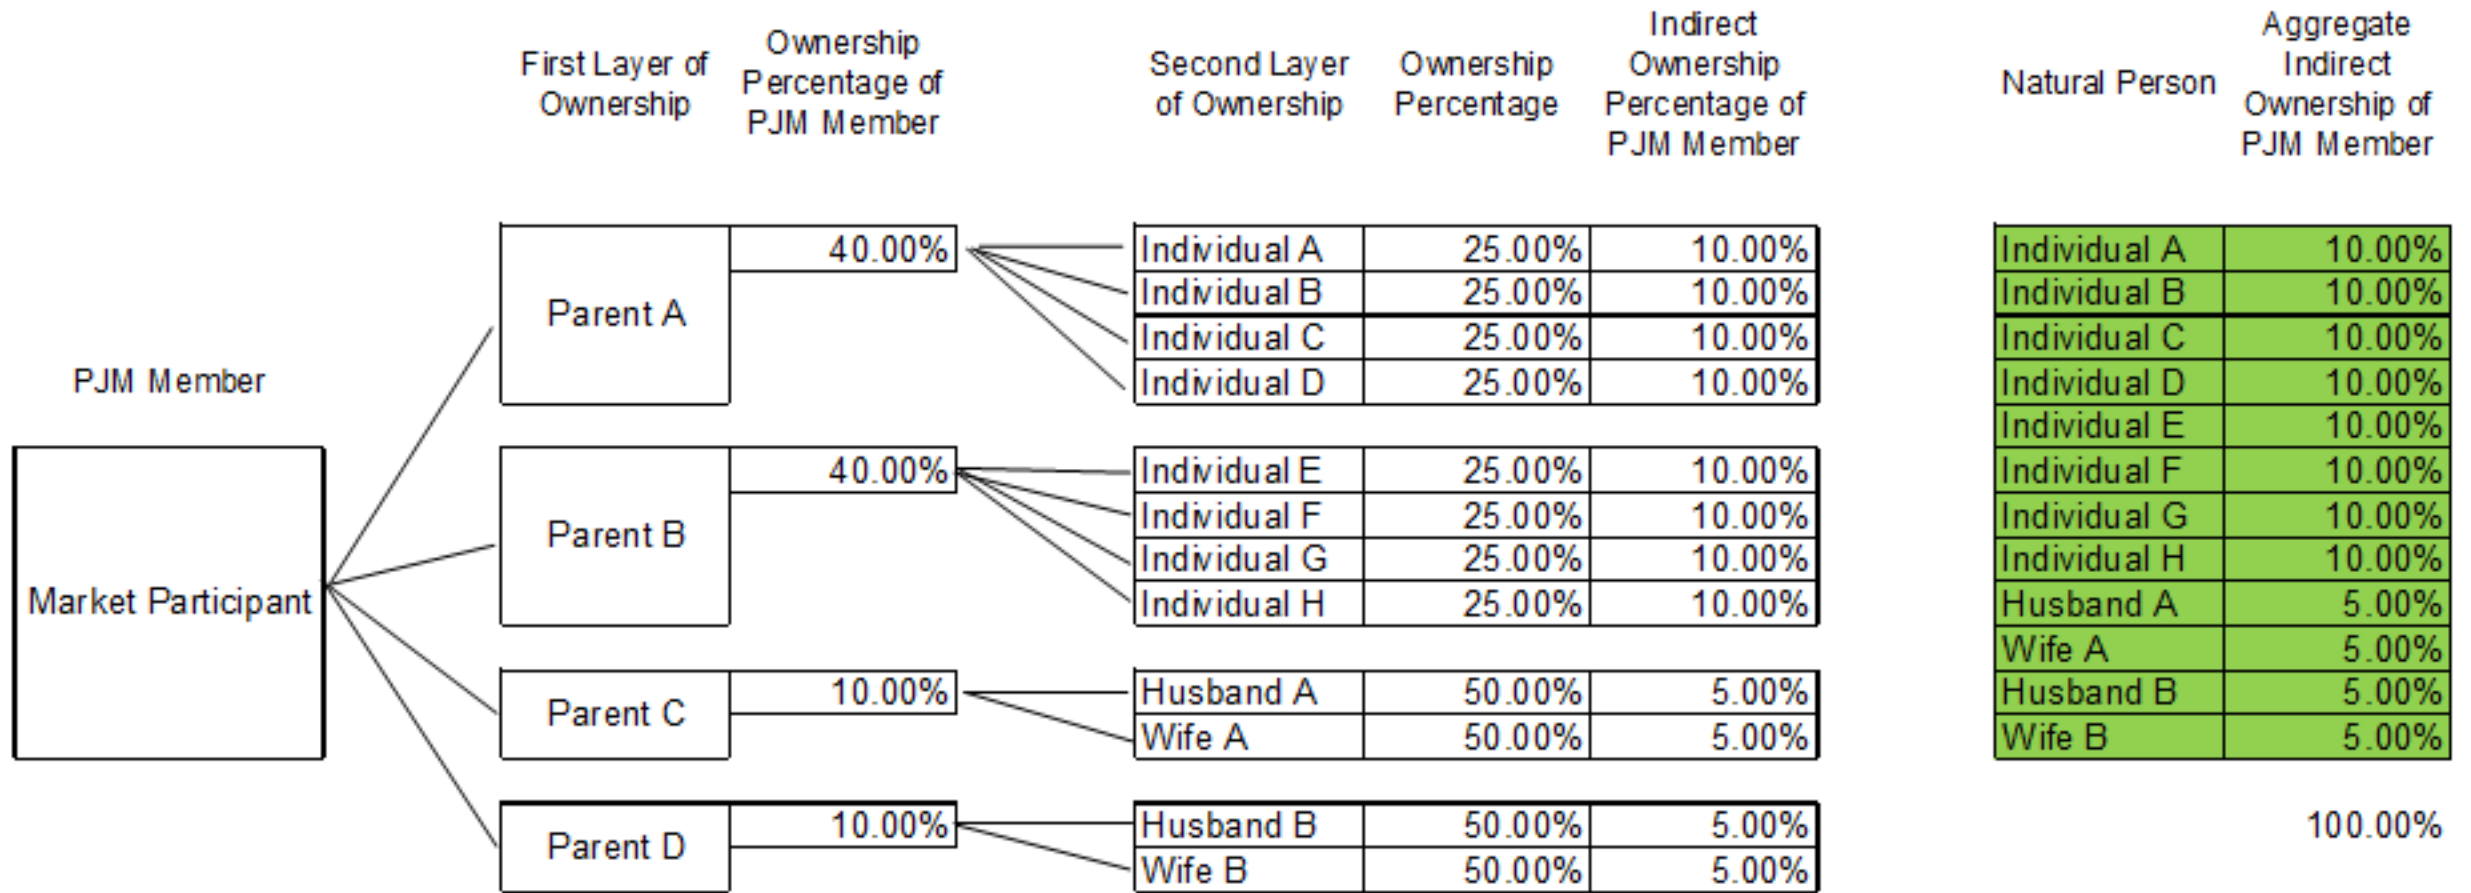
PJM Member

Market Participant

First Layer of Ownership

Ownership Percentage of PJM Member

Parent A 40.00%

Parent B 40.00%

Parent C 10.00%

Parent D 10.00%

| Second Layer of Ownership | Ownership Percentage | Indirect Ownership Percentage of PJM Member |
|---|---|---|
| Individual A | 25.00% | 10.00% |
| Individual B | 25.00% | 10.00% |
| Individual C | 25.00% | 10.00% |
| Individual D | 25.00% | 10.00% |
| Individual E | 25.00% | 10.00% |
| Individual F | 25.00% | 10.00% |
| Individual G | 25.00% | 10.00% |
| Individual H | 25.00% | 10.00% |
| Husband A | 50.00% | 5.00% |
| Wife A | 50.00% | 5.00% |
| Husband B | 50.00% | 5.00% |
| Wife B | 50.00% | 5.00% |

| Natural Person | Aggregate Indirect Ownership of PJM Member |
|---|---|
| Individual A | 10.00% |
| Individual B | 10.00% |
| Individual C | 10.00% |
| Individual D | 10.00% |
| Individual E | 10.00% |
| Individual F | 10.00% |
| Individual G | 10.00% |
| Individual H | 10.00% |
| Husband A | 5.00% |
| Wife A | 5.00% |
| Husband B | 5.00% |
| Wife B | 5.00% |
| | 100.00% |